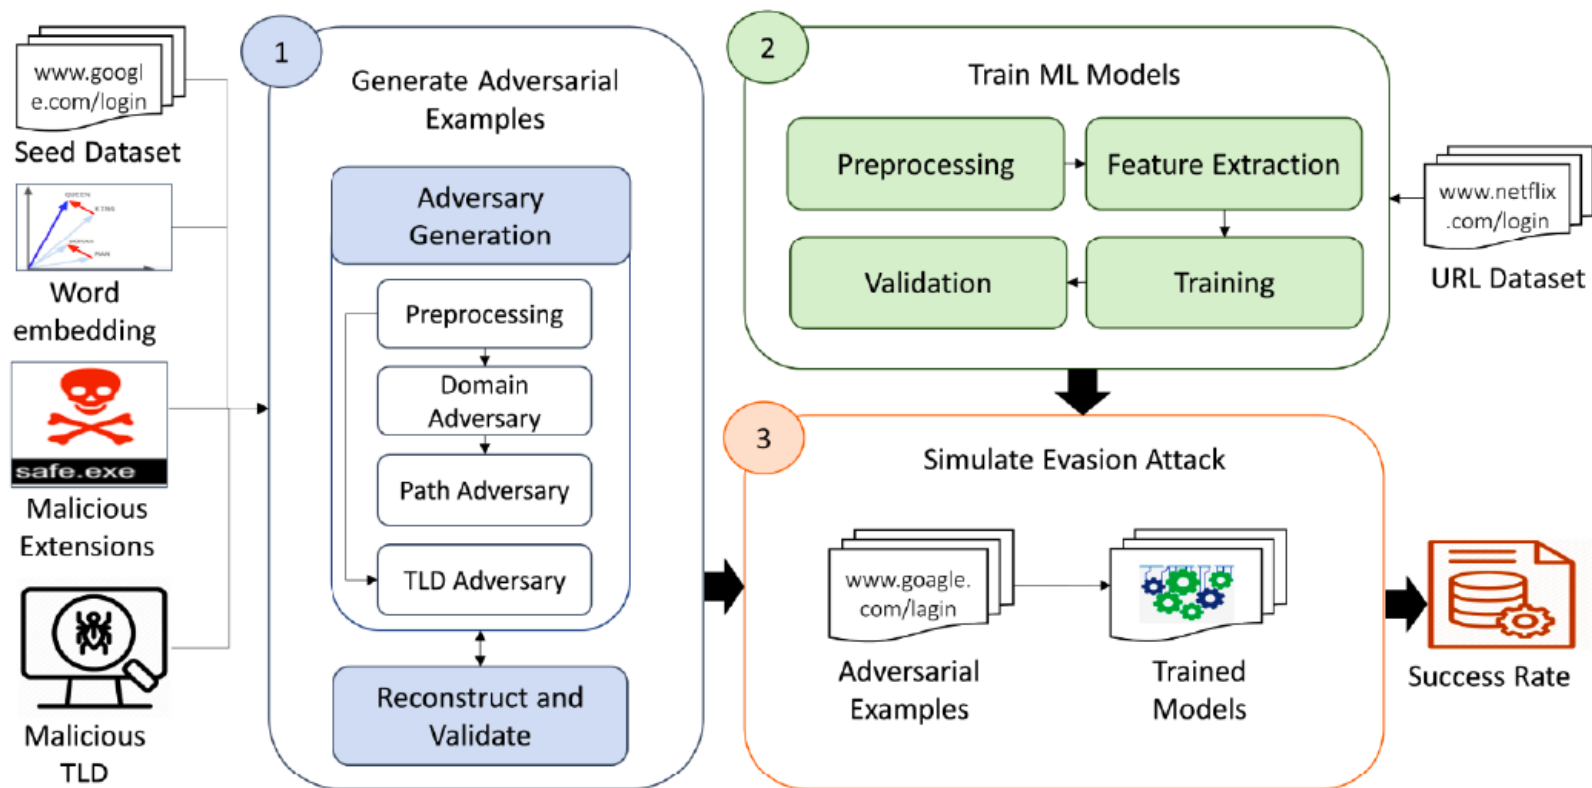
www.googl e.com/login
Seed Dataset

QUEEN
KING
WOMAN
MAN

Word embedding

safe.exe
Malicious Extensions

Malicious TLD

1
Generate Adversarial Examples

Adversary Generation

Preprocessing
Domain Adversary
Path Adversary
TLD Adversary

Reconstruct and Validate

2
Train ML Models

Preprocessing
Feature Extraction
Validation
Training

www.netflix .com/login
URL Dataset

3
Simulate Evasion Attack

www.goagle. com/lagin
Adversarial Examples

Trained Models

Success Rate